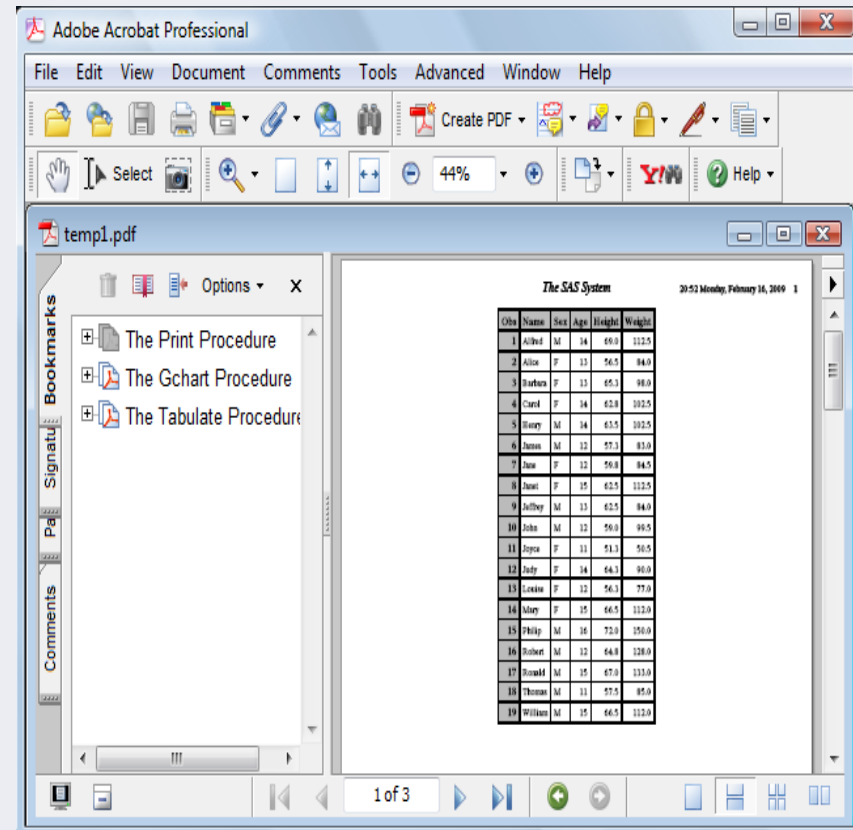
Adobe Acrobat Professional

File Edit View Document Comments Tools Advanced Window Help

Create PDF

Select 44% Help

temp1.pdf

Options X

Bookmarks Signatu Pa Comments

The Print Procedure
The Gchart Procedure
The Tabulate Procedure

The SAS System

20:52 Monday, February 16, 2009 1

| Obs | Name | Sex | Age | Height | Weight |
|---|---|---|---|---|---|
| 1 | Alfred | M | 14 | 69.0 | 112.5 |
| 2 | Alice | F | 13 | 56.5 | 84.0 |
| 3 | Barbara | F | 13 | 65.3 | 98.0 |
| 4 | Carol | F | 14 | 62.8 | 102.5 |
| 5 | Henry | M | 14 | 63.5 | 102.5 |
| 6 | James | M | 12 | 57.3 | 83.0 |
| 7 | Jane | F | 12 | 59.8 | 84.5 |
| 8 | Janet | F | 15 | 62.5 | 112.5 |
| 9 | Jeffrey | M | 13 | 62.5 | 84.0 |
| 10 | John | M | 12 | 59.0 | 99.5 |
| 11 | Joyce | F | 11 | 51.3 | 50.5 |
| 12 | Judy | F | 14 | 64.3 | 90.0 |
| 13 | Louise | F | 12 | 56.3 | 77.0 |
| 14 | Mary | F | 15 | 66.5 | 112.0 |
| 15 | Philip | M | 16 | 72.0 | 150.0 |
| 16 | Robert | M | 12 | 64.8 | 128.0 |
| 17 | Ronald | M | 15 | 67.0 | 133.0 |
| 18 | Thomas | M | 11 | 57.5 | 85.0 |
| 19 | William | M | 15 | 66.5 | 112.0 |

1 of 3